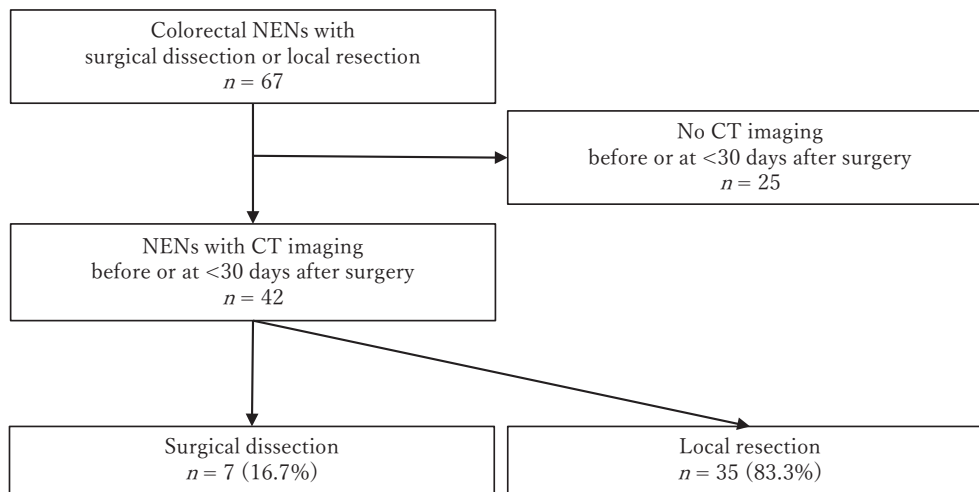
Colorectal NENs with
surgical dissection or local resection
$n = 67$

No CT imaging
before or at <30 days after surgery
$n = 25$

NENs with CT imaging
before or at <30 days after surgery
$n = 42$

Surgical dissection
$n = 7$ (16.7%)

Local resection
$n = 35$ (83.3%)